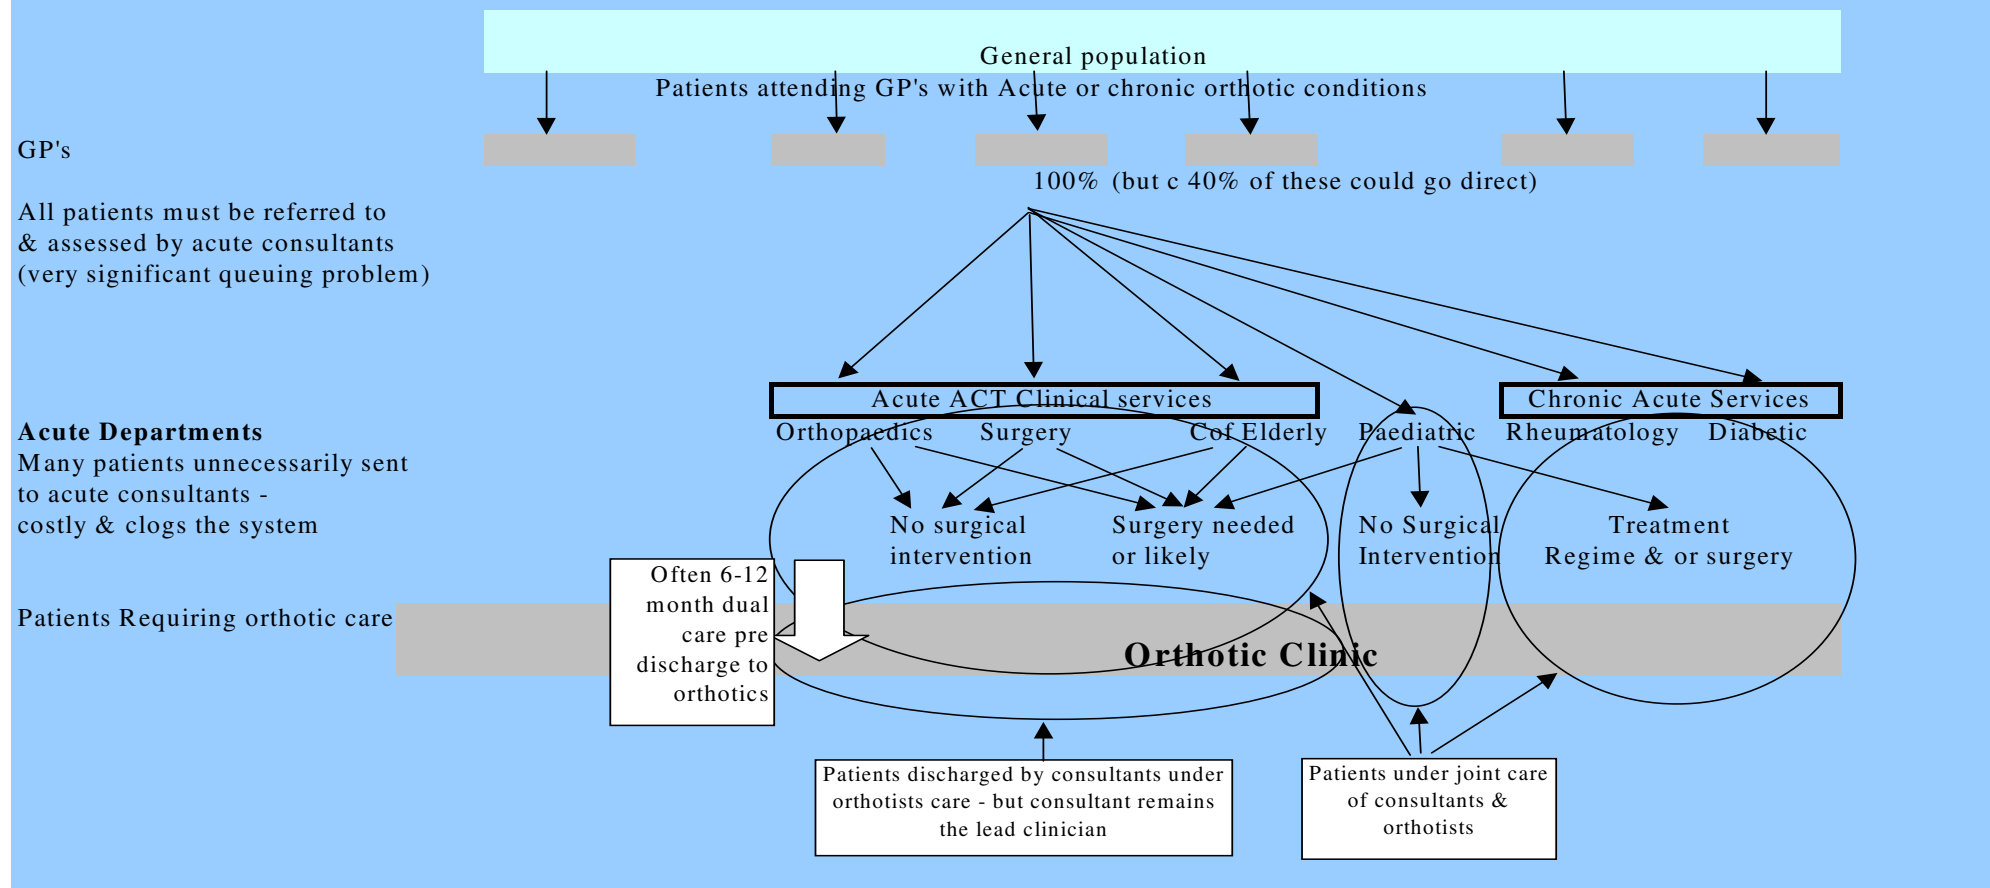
General population

Patients attending GP's with Acute or chronic orthotic conditions

GP's

100% (but c 40% of these could go direct)

All patients must be referred to & assessed by acute consultants (very significant queuing problem)

Acute ACT Clinical services

Chronic Acute Services

**Acute Departments**
Many patients unnecessarily sent to acute consultants - costly & clogs the system

Orthopaedics

Surgery

C of Elderly

Paediatric

Rheumatology

Diabetic

No surgical intervention

Surgery needed or likely

No Surgical Intervention

Treatment Regime & or surgery

Patients Requiring orthotic care

Often 6-12 month dual care pre discharge to orthotics

Orthotic Clinic

Patients discharged by consultants under orthotists care - but consultant remains the lead clinician

Patients under joint care of consultants & orthotists